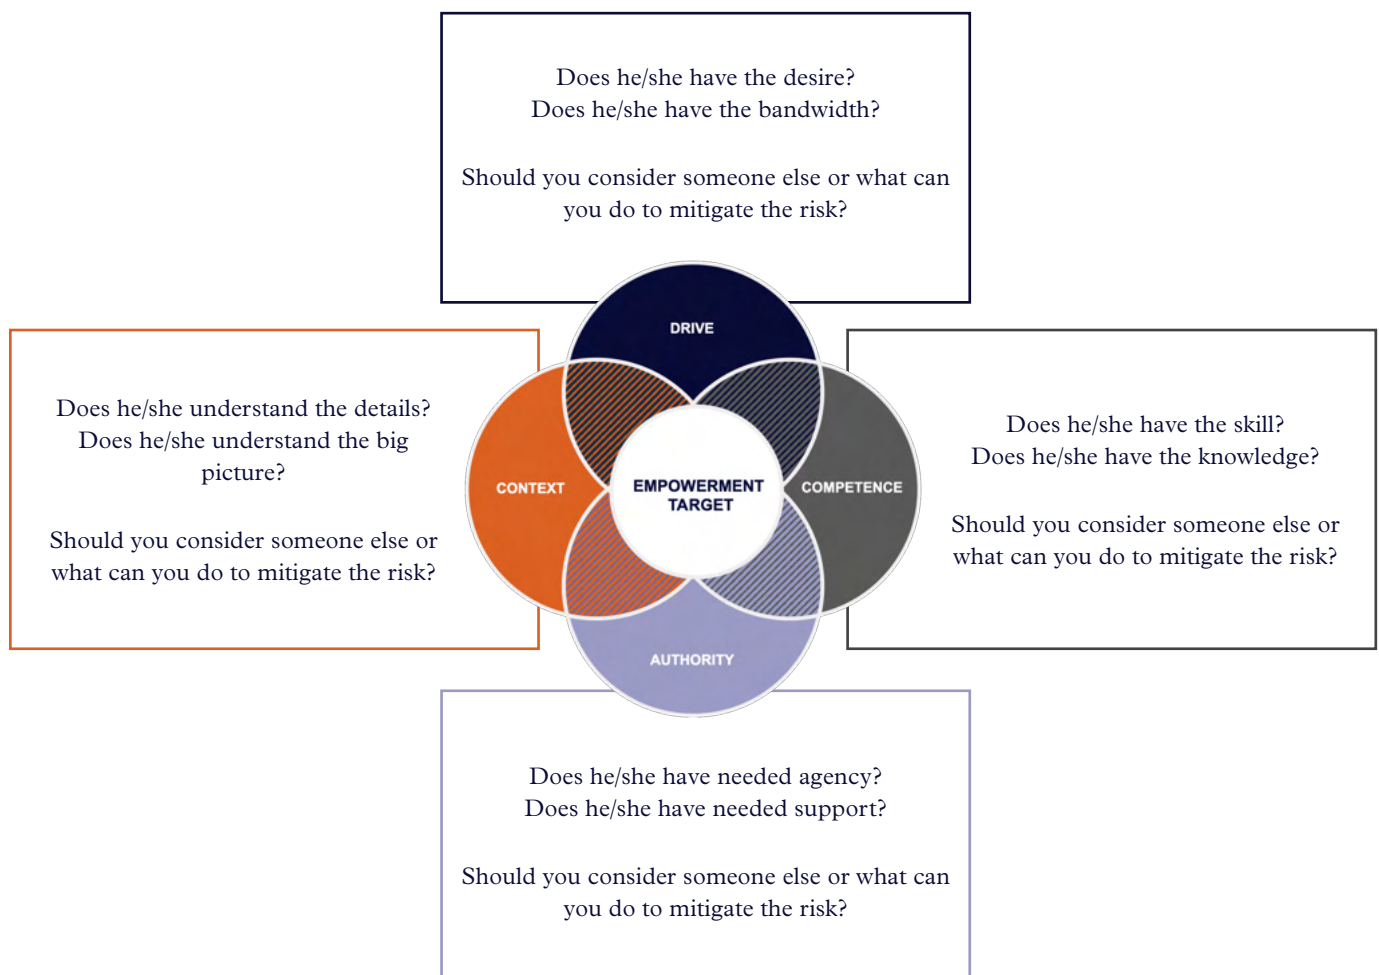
Does he/she have the desire?
Does he/she have the bandwidth?

Should you consider someone else or what can you do to mitigate the risk?

Does he/she understand the details?
Does he/she understand the big picture?

Should you consider someone else or what can you do to mitigate the risk?

DRIVE

CONTEXT

EMPOWERMENT TARGET

COMPETENCE

AUTHORITY

Does he/she have the skill?
Does he/she have the knowledge?

Should you consider someone else or what can you do to mitigate the risk?

Does he/she have needed agency?
Does he/she have needed support?

Should you consider someone else or what can you do to mitigate the risk?